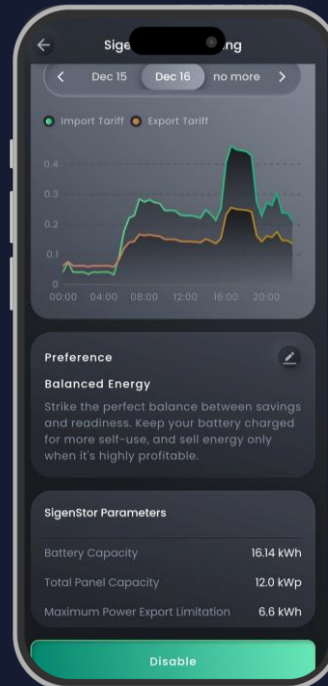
Sige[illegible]ng

Dec 15
Dec 16
no more

Import Tariff
Export Tariff

0.4
0.3
0.2
0.1
0

00:00
04:00
08:00
12:00
16:00
20:00

Preference

Balanced Energy

Strike the perfect balance between savings and readiness. Keep your battery charged for more self-use, and sell energy only when it's highly profitable.

SigenStor Parameters

| Battery Capacity | 16.14 kWh |
|---|---|
| Total Panel Capacity | 12.0 kWp |
| Maximum Power Export Limitation | 6.6 kWh |

Disable